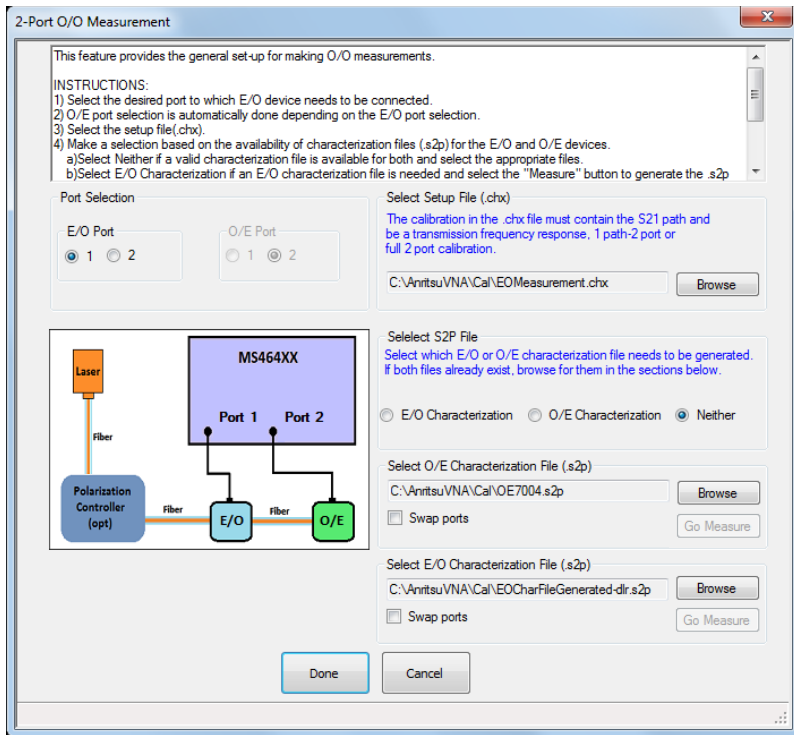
2-Port O/O Measurement

This feature provides the general set-up for making O/O measurements.

INSTRUCTIONS:
1) Select the desired port to which E/O device needs to be connected.
2) O/E port selection is automatically done depending on the E/O port selection.
3) Select the setup file(.chx).
4) Make a selection based on the availability of characterization files (.s2p) for the E/O and O/E devices.
a)Select Neither if a valid characterization file is available for both and select the appropriate files.
b)Select E/O Characterization if an E/O characterization file is needed and select the "Measure" button to generate the .s2p

Port Selection

E/O Port

1 2

O/E Port

1 2

Select Setup File (.chx)

The calibration in the .chx file must contain the S21 path and be a transmission frequency response, 1 path-2 port or full 2 port calibration.

C:\AnritsuVNA\Cal\EOMeasurement.chx

Browse

Laser

Fiber

MS464XX

Port 1

Port 2

Polarization Controller (opt)

Fiber

E/O

Fiber

O/E

Selelect S2P File

Select which E/O or O/E characterization file needs to be generated. If both files already exist, browse for them in the sections below.

E/O Characterization O/E Characterization Neither

Select O/E Characterization File (.s2p)

C:\AnritsuVNA\Cal\OE7004.s2p

Browse

Swap ports

Go Measure

Select E/O Characterization File (.s2p)

C:\AnritsuVNA\Cal\EOCharFileGenerated-dlr.s2p

Browse

Swap ports

Go Measure

Done

Cancel